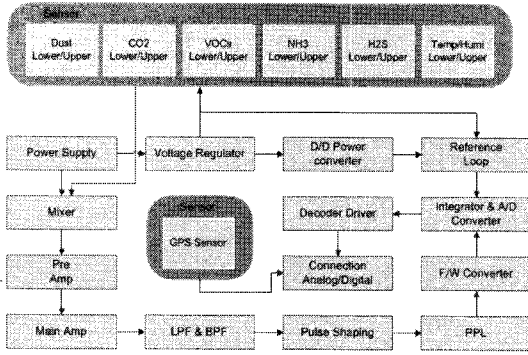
Sensor

Dust Lower/Upper

CO2 Lower/Upper

VOCs Lower/Upper

NH3 Lower/Upper

H2S Lower/Upper

Temp/Humi Lower/Upper

Power Supply

Voltage Regulator

D/D Power converter

Reference Loop

Mixer

Sensor

GPS Sensor

Decoder Driver

Integrator & A/D Converter

Pre Amp

Connection Analog/Digital

F/W Converter

Main Amp

LPF & BPF

Pulse Shaping

PPL